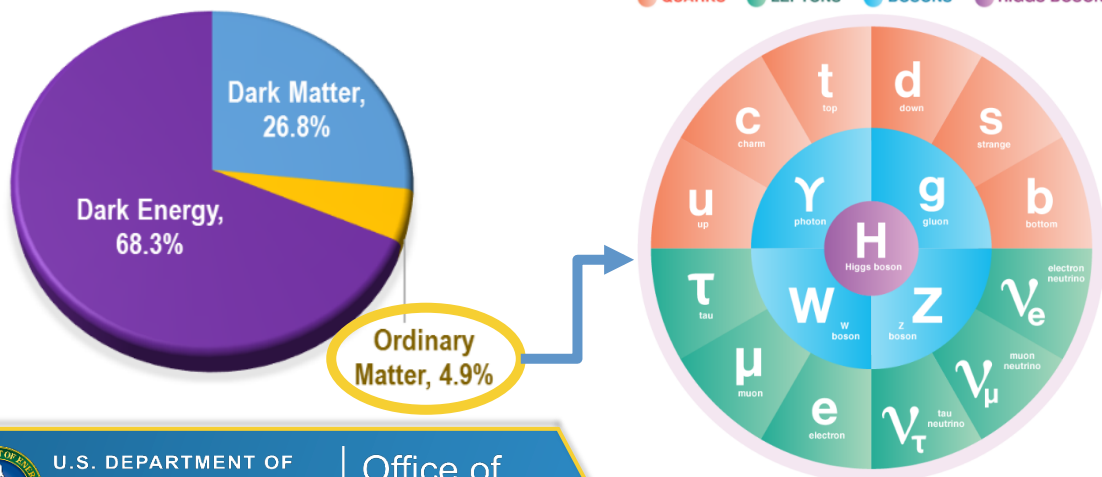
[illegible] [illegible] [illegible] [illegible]

Dark Matter, 26.8%

Dark Energy, 68.3%

Ordinary Matter, 4.9%

t top

d down

c charm

s strange

u up

b bottom

γ photon

g gluon

H Higgs boson

τ tau

W W boson

Z Z boson

$\nu_e$ electron neutrino

μ muon

$\nu_\mu$ muon neutrino

e electron

$\nu_\tau$ tau neutrino

U.S. DEPARTMENT OF

Office of